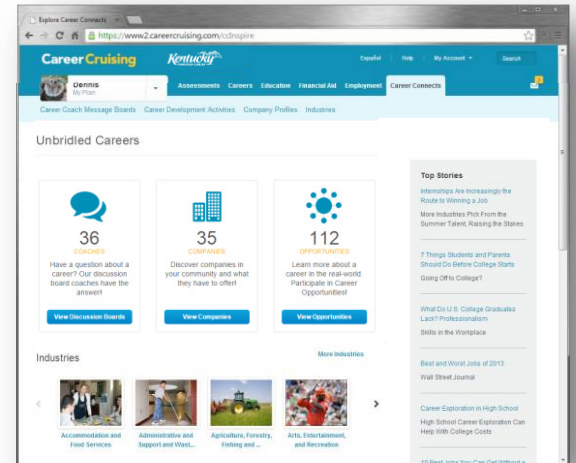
Explore Career Connects

https://www2.careercruising.com/ccInspire

Career Cruising Kentucky

Español | Help | My Account | Search

Dennis
My Plan

Assessments Careers Education Financial Aid Employment Career Connects

Career Coach Message Boards Career Development Activities Company Profiles Industries

Unbridled Careers

36
COACHES
Have a question about a career? Our discussion board coaches have the answer!
View Discussion Boards

35
COMPANIES
Discover companies in your community and what they have to offer!
View Companies

112
OPPORTUNITIES
Learn more about a career in the real-world. Participate in Career Opportunities!
View Opportunities

Industries

More Industries

Accommodation and Food Services

Administrative and Support and Wast...

Agriculture, Forestry, Fishing and ...

Arts, Entertainment, and Recreation

Top Stories

Internships Are Increasingly the Route to Winning a Job
More Industries Pick From the Summer Talent, Raising the Stakes

7 Things Students and Parents Should Do Before College Starts
Going Off to College?

What Do U.S. College Graduates Lack? Professionalism
Skills in the Workplace

Best and Worst Jobs of 2013
Wall Street Journal

Career Exploration in High School
High School Career Exploration Can Help With College Costs

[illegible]